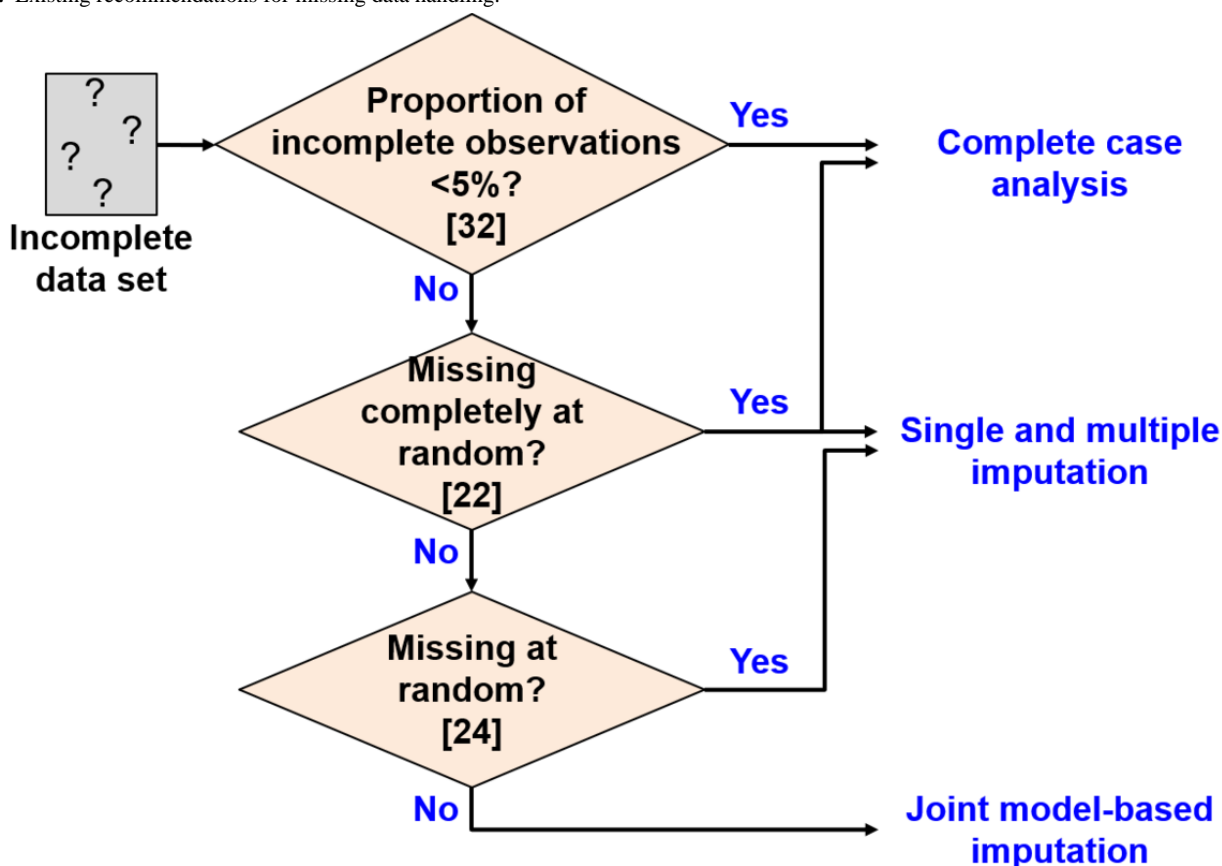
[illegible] Existing recommendations for missing data handling.

?
?
?
?

Incomplete data set

Proportion of incomplete observations <5%? [32]

Yes

No

Complete case analysis

Missing completely at random? [22]

Yes

No

Single and multiple imputation

Missing at random? [24]

Yes

No

Joint model-based imputation